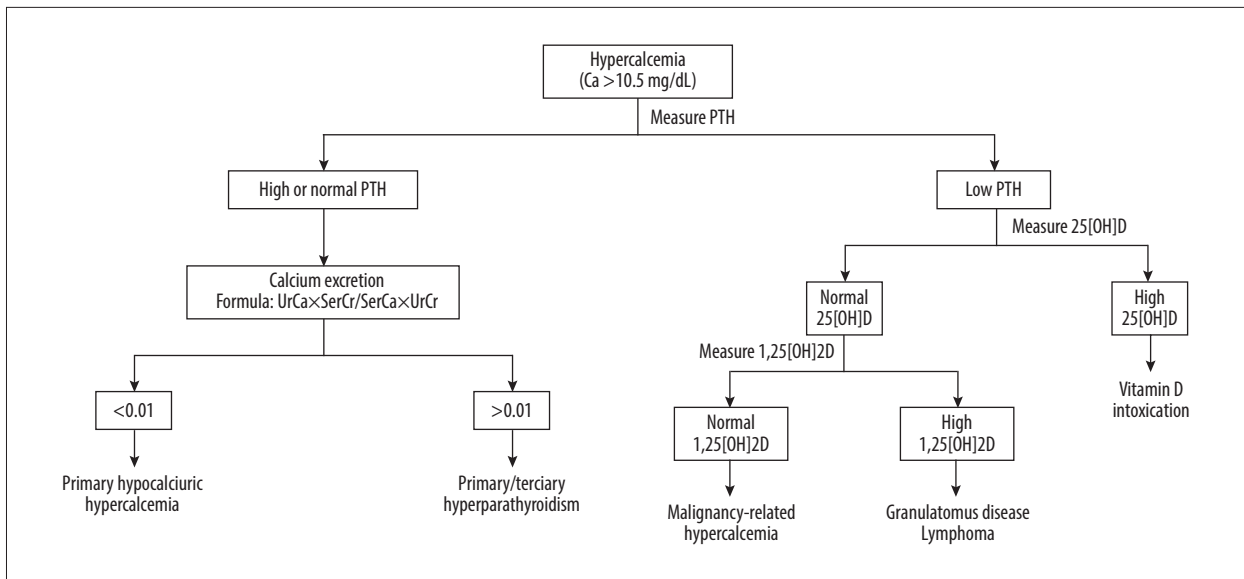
Hypercalcemia (Ca >10.5 mg/dL)

Measure PTH

High or normal PTH

Calcium excretion
Formula: UrCa×SerCr/SerCa×UrCr

<0.01

Primary hypocalciuric hypercalcemia

>0.01

Primary/terciary hyperparathyroidism

Low PTH

Measure 25[OH]D

Normal 25[OH]D

Measure 1,25[OH]2D

Normal 1,25[OH]2D

Malignancy-related hypercalcemia

High 1,25[OH]2D

Granulatomus disease Lymphoma

High 25[OH]D

Vitamin D intoxication